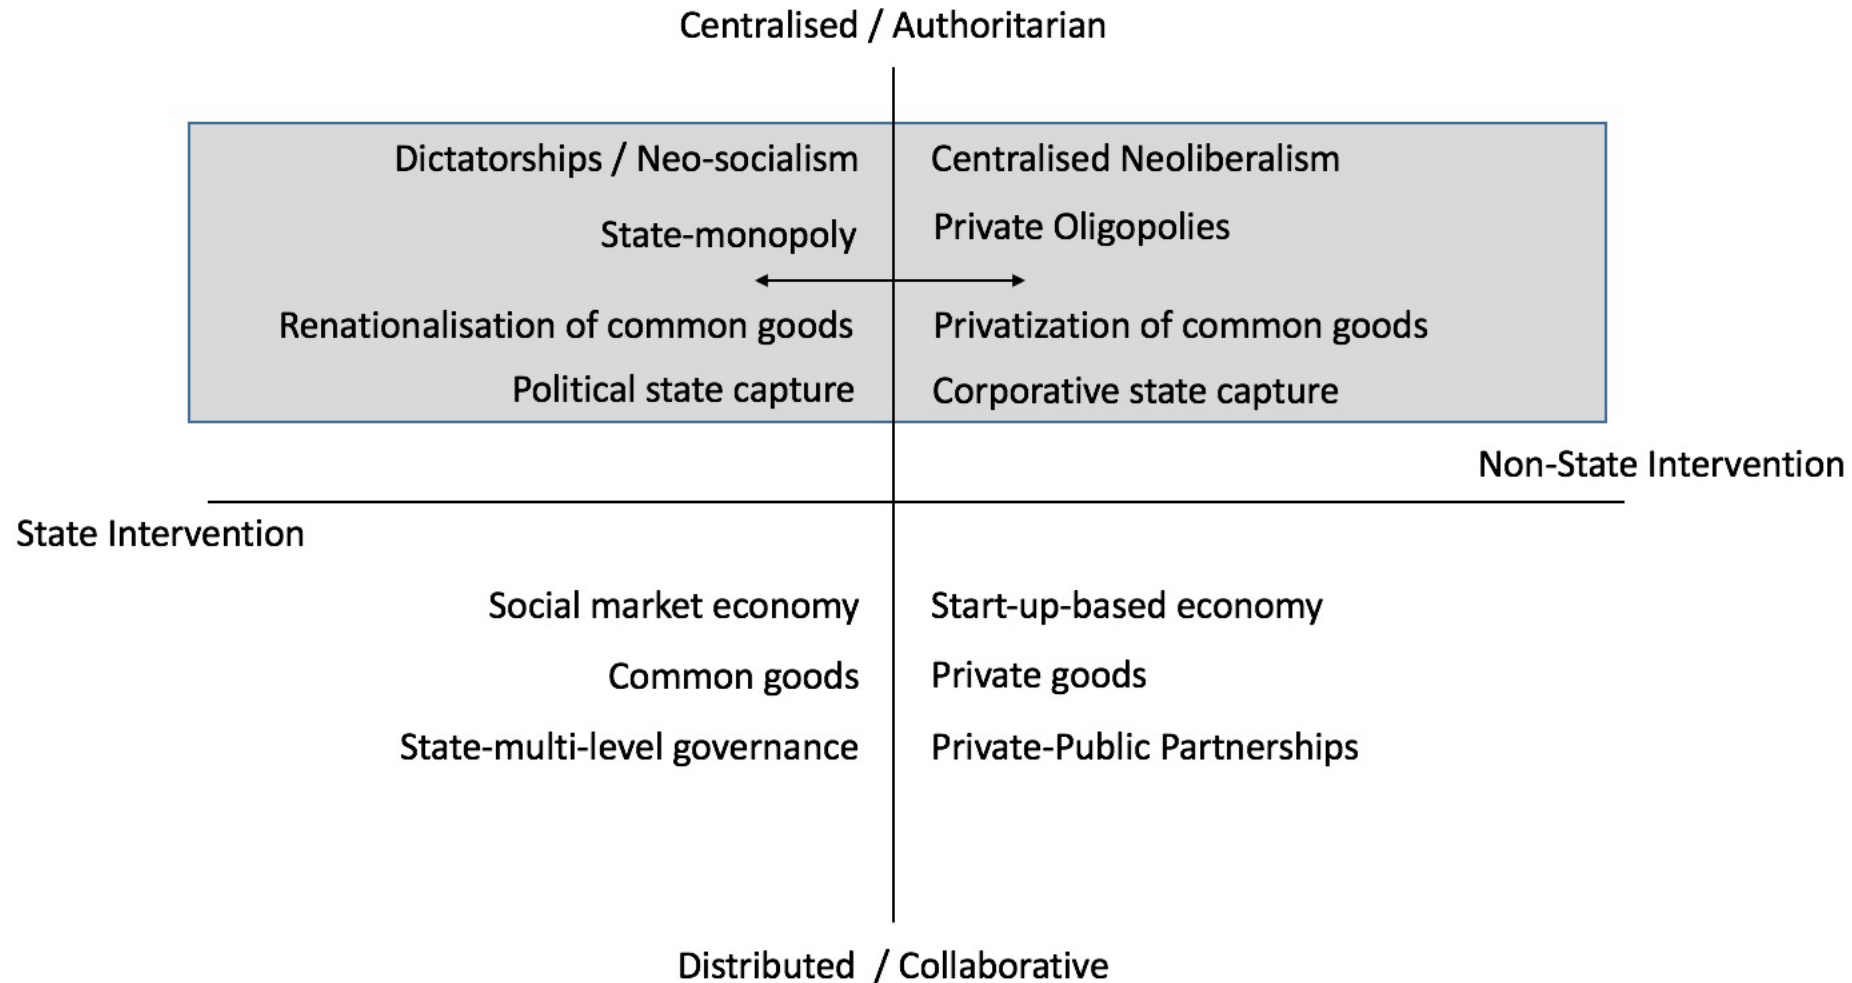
Centralised / Authoritarian

Dictatorships / Neo-socialism

State-monopoly

Renationalisation of common goods

Political state capture

Centralised Neoliberalism

Private Oligopolies

Privatization of common goods

Corporative state capture

Non-State Intervention

State Intervention

Social market economy

Common goods

State-multi-level governance

Start-up-based economy

Private goods

Private-Public Partnerships

Distributed / Collaborative